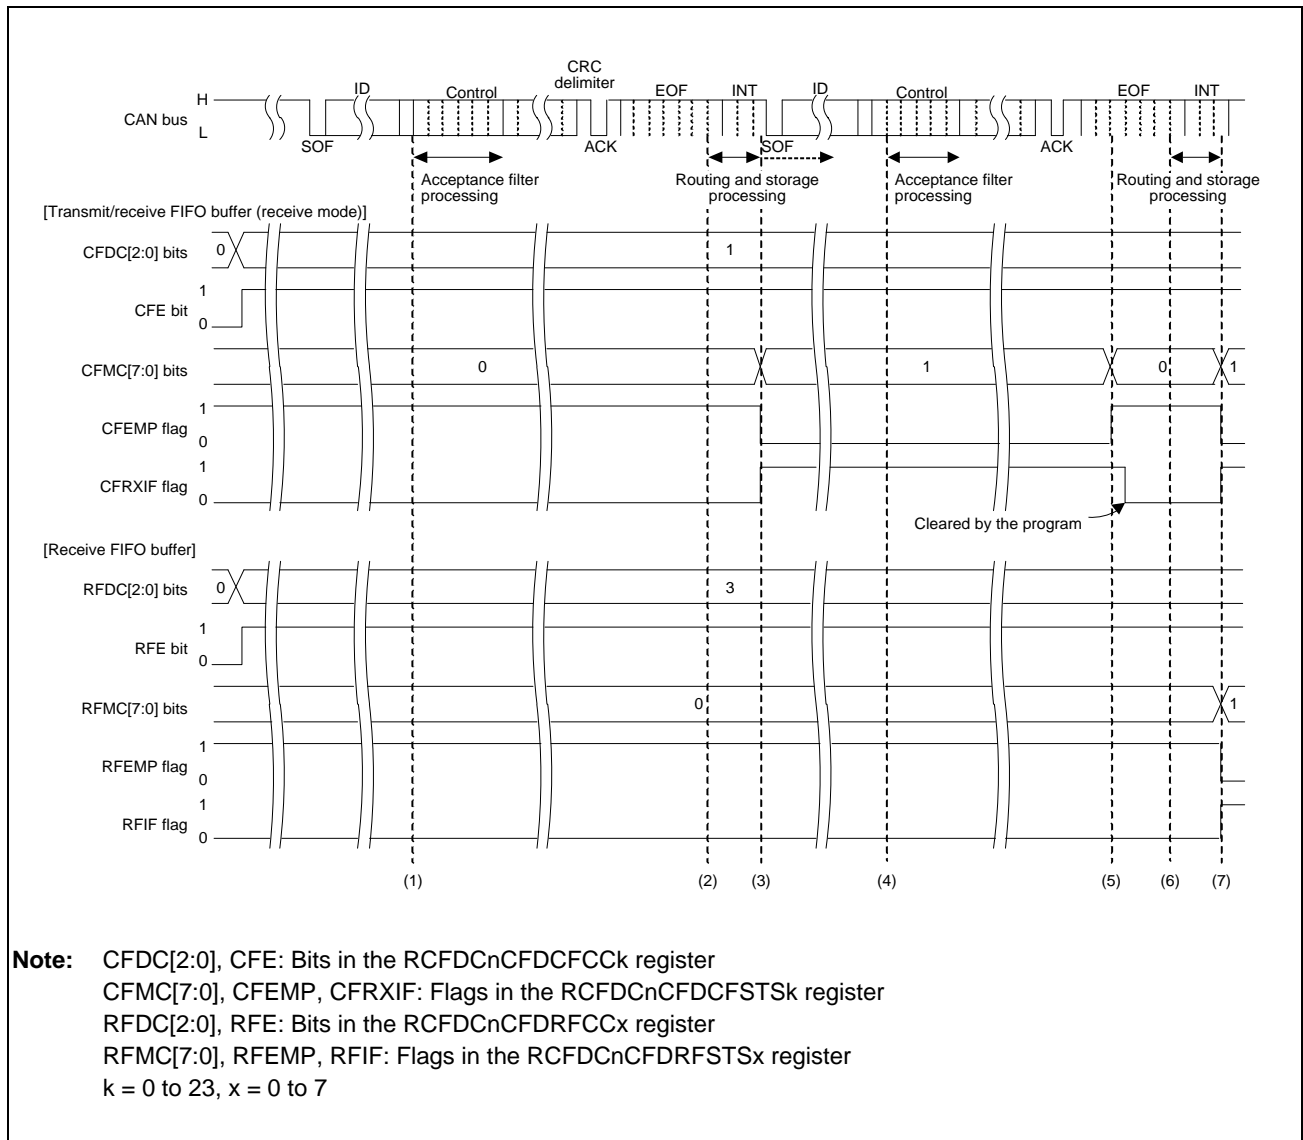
CAN bus H L

SOF ID Control CRC delimiter ACK EOF INT SOF ID Control ACK EOF INT

Acceptance filter processing

Routing and storage processing

Acceptance filter processing

Routing and storage processing

[Transmit/receive FIFO buffer (receive mode)]

CFDC[2:0] bits 0 1

CFE bit 1 0

CFMC[7:0] bits 0 1 0 1

CFEMP flag 1 0

CFRXIF flag 1 0

Cleared by the program

[Receive FIFO buffer]

RFDC[2:0] bits 0 3

RFE bit 1 0

RFMC[7:0] bits 0 1

RFEMP flag 1 0

RFIF flag 1 0

(1) (2) (3) (4) (5) (6) (7)

**Note:** CFDC[2:0], CFE: Bits in the RCFDCnCFDCFCCk register
CFMC[7:0], CFEMP, CFRXIF: Flags in the RCFDCnCFDCFSTSk register
RFDC[2:0], RFE: Bits in the RCFDCnCFDRFCCx register
RFMC[7:0], RFEMP, RFIF: Flags in the RCFDCnCFDRFSTSx register
k = 0 to 23, x = 0 to 7